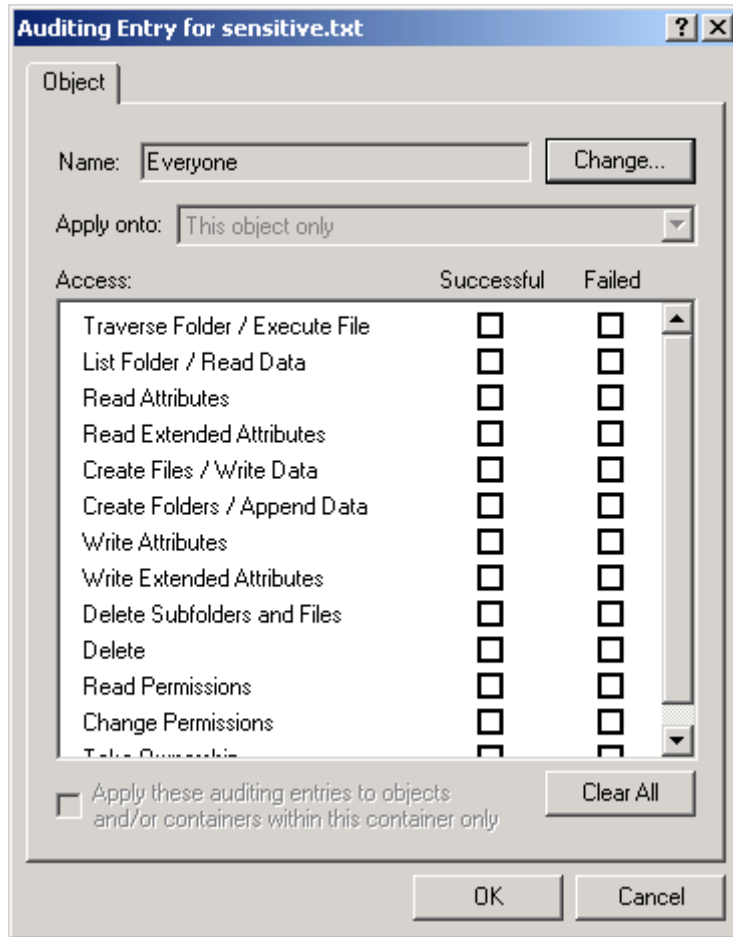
Auditing Entry for sensitive.txt

? X

Object

Name: Everyone

Change...

Apply onto: This object only

Access: Successful Failed

Traverse Folder / Execute File
List Folder / Read Data
Read Attributes
Read Extended Attributes
Create Files / Write Data
Create Folders / Append Data
Write Attributes
Write Extended Attributes
Delete Subfolders and Files
Delete
Read Permissions
Change Permissions
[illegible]

Apply these auditing entries to objects and/or containers within this container only

Clear All

OK

Cancel